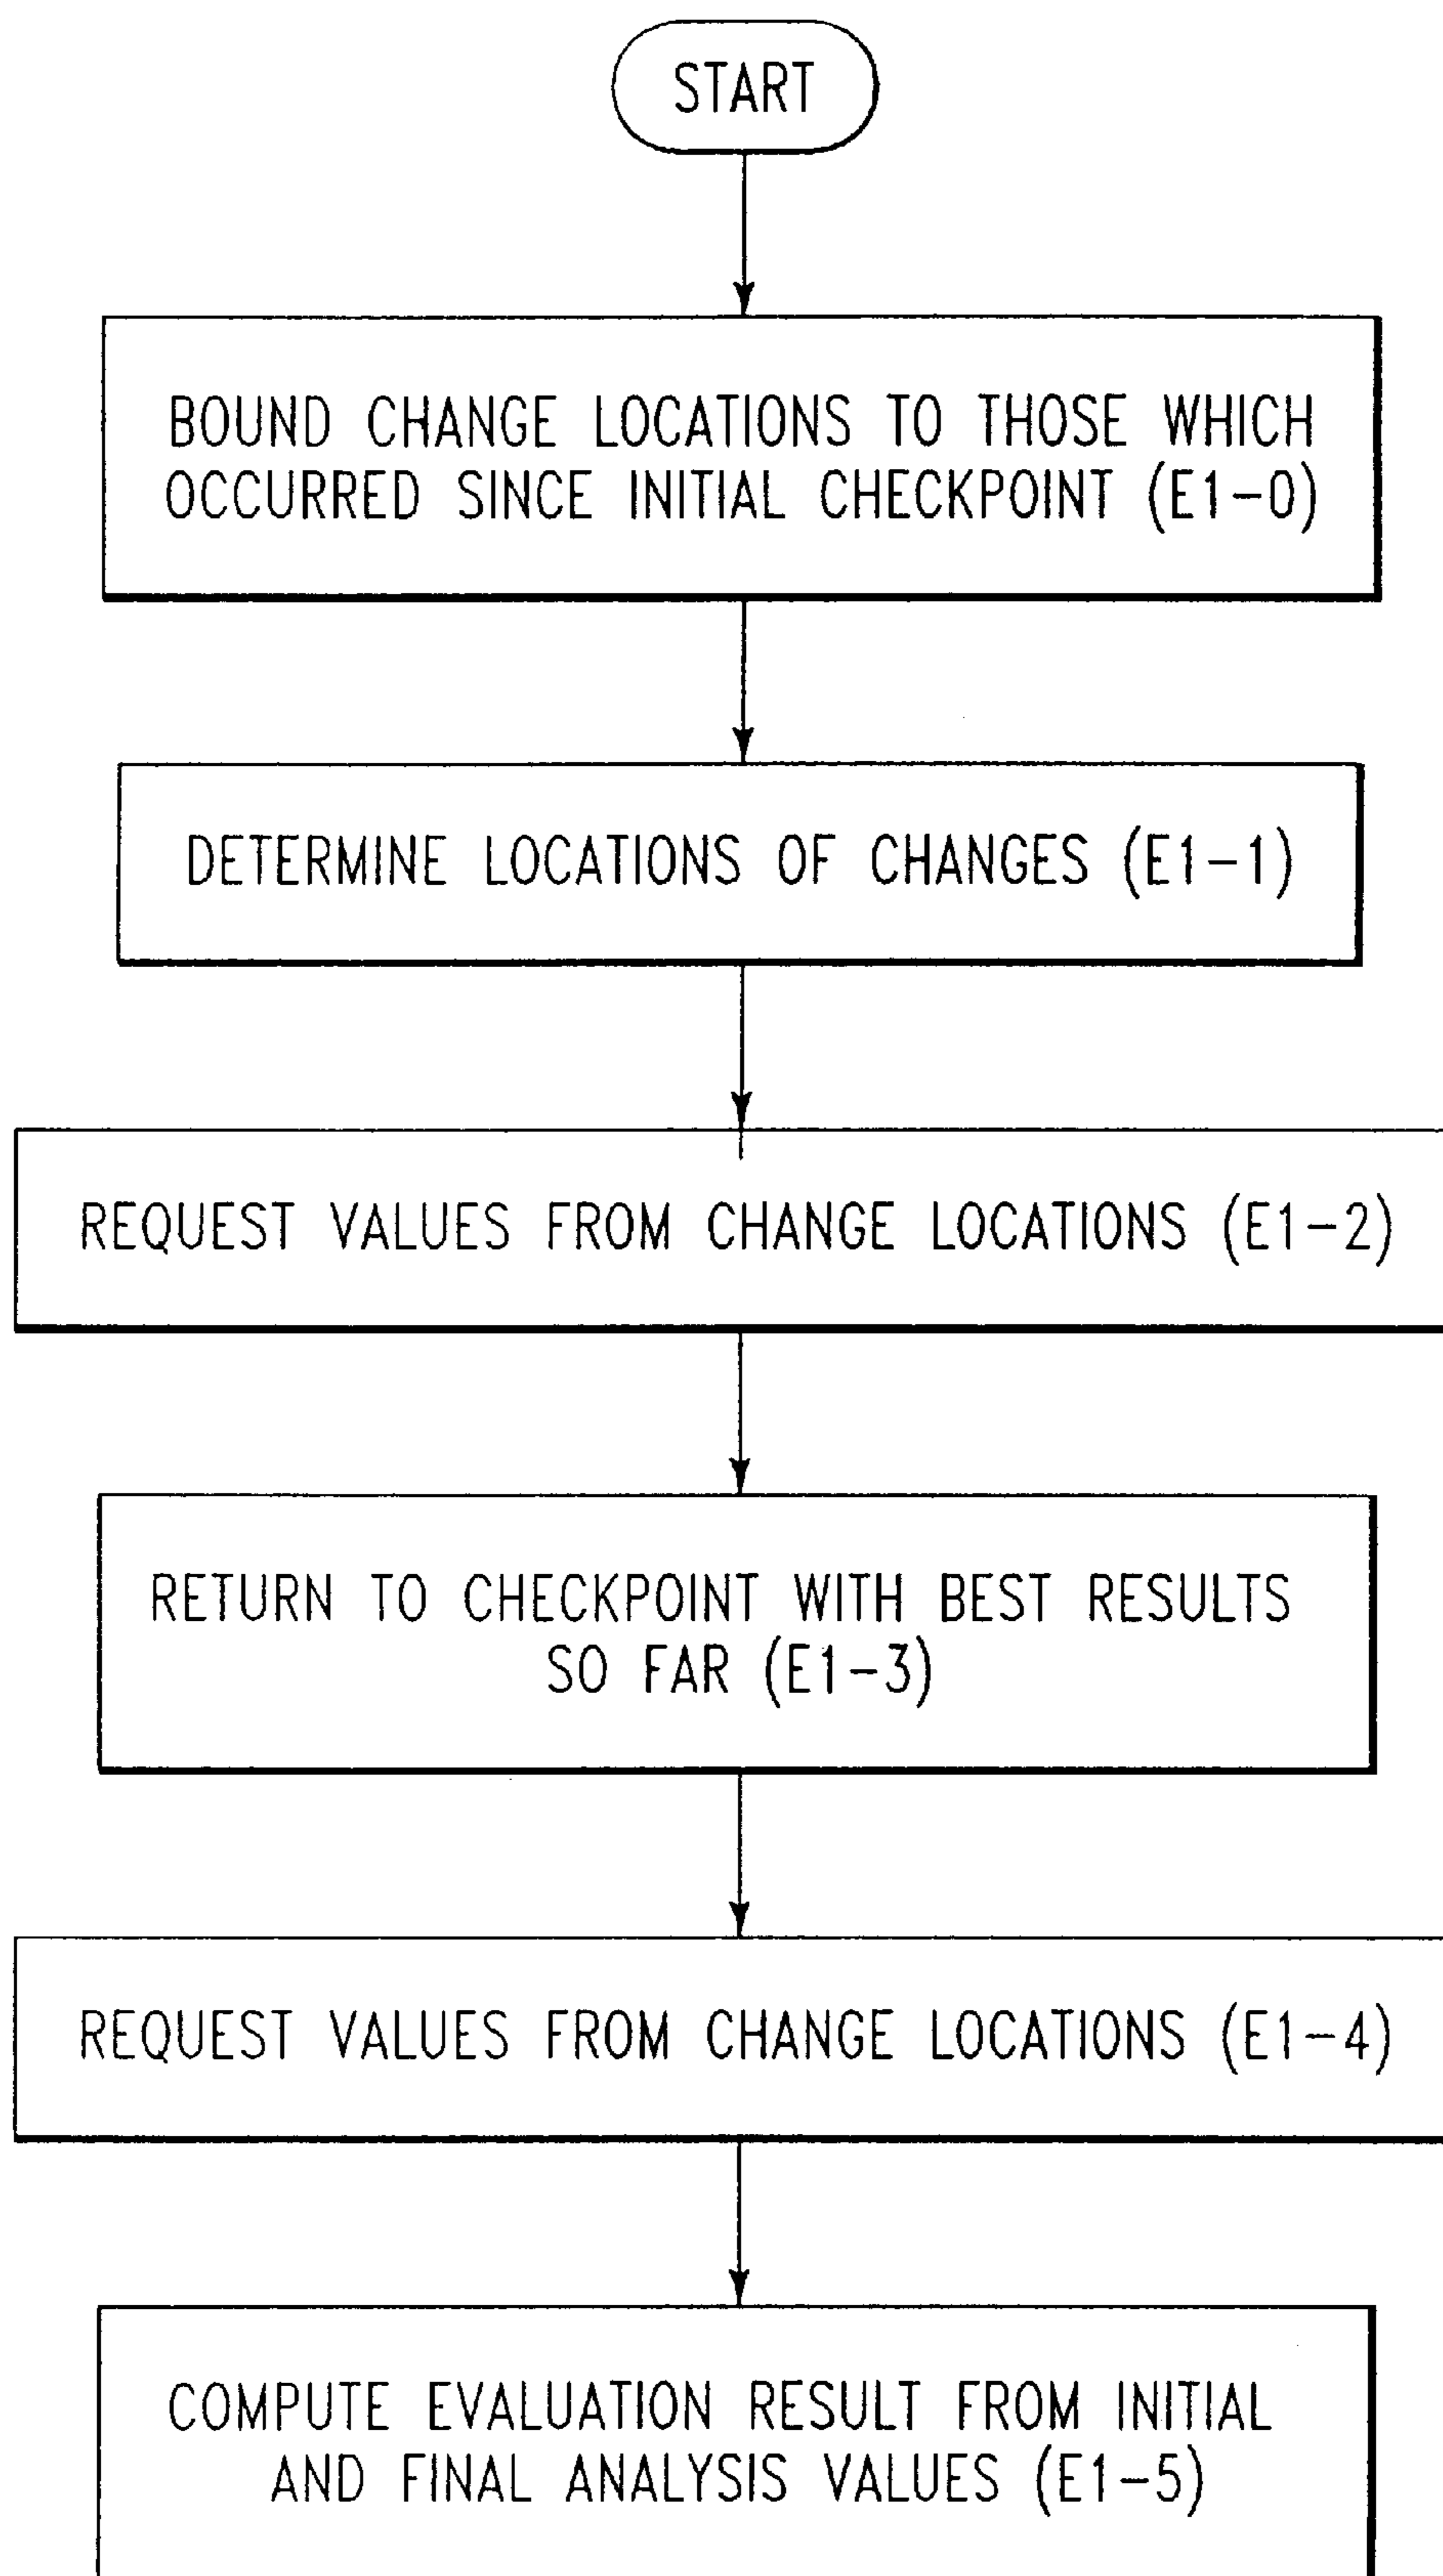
START

BOUND CHANGE LOCATIONS TO THOSE WHICH OCCURRED SINCE INITIAL CHECKPOINT (E1-0)

DETERMINE LOCATIONS OF CHANGES (E1-1)

REQUEST VALUES FROM CHANGE LOCATIONS (E1-2)

RETURN TO CHECKPOINT WITH BEST RESULTS SO FAR (E1-3)

REQUEST VALUES FROM CHANGE LOCATIONS (E1-4)

COMPUTE EVALUATION RESULT FROM INITIAL AND FINAL ANALYSIS VALUES (E1-5)